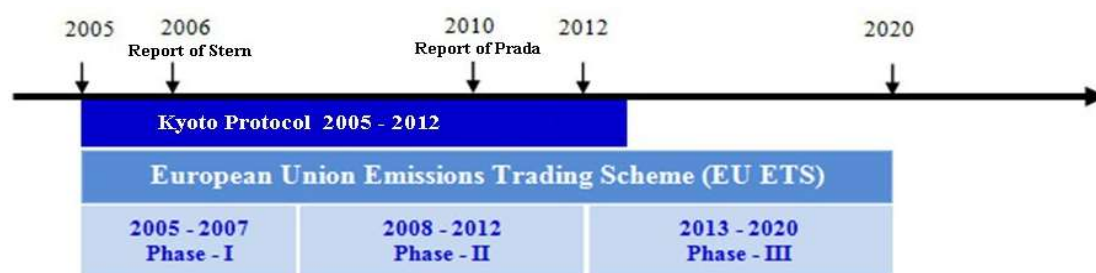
2005 2006
Report of Stern

2010
Report of Prada

2012

2020

Kyoto Protocol 2005 - 2012

European Union Emissions Trading Scheme (EU ETS)

| 2005 - 2007 Phase - I | 2008 - 2012 Phase - II | 2013 - 2020 Phase - III |
|---|---|---|